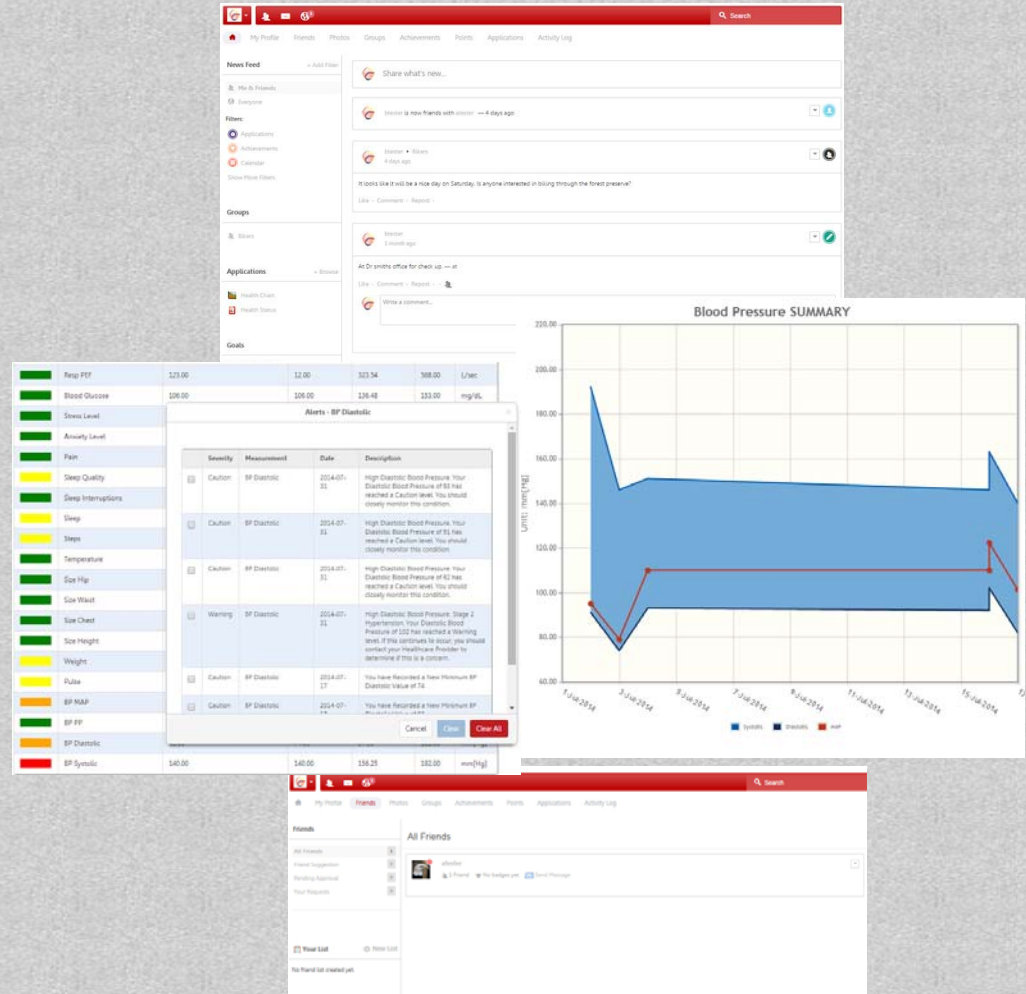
Search

My Profile Friends Photos Groups Achievements Points Applications Activity Log

News Feed + Add Filter

Me & Friends
Everyone

Filters:
Applications
Achievements
Calendar
Show More Filters

Groups

Bikers

Applications + Browse

Health Chart
Health Status

Goals

Share what's new...

bkester is now friends with afeeler — 4 days ago

bkester ▸ Bikers
4 days ago

It looks like it will be a nice day on Saturday. Is anyone interested in biking through the forest preserve?

Like · Comment · Report

bkester
1 month ago

At Dr smiths office for check up. — at

Like · Comment · Report

Write a comment...

| | | | | | |
|---|---|---|---|---|---|
| | Resp PEF | 123.00 | 12.00 | 323.54 | 568.00 | L/sec |
| | Blood Glucose | 106.00 | 106.00 | 136.48 | 153.00 | mg/dL |
| | Stress Level | | | | | |
| | Anxiety Level | | | | | |
| | Pain | | | | | |
| | Sleep Quality | | | | | |
| | Sleep Interruptions | | | | | |
| | Sleep | | | | | |
| | Steps | | | | | |
| | Temperature | | | | | |
| | Size Hip | | | | | |
| | Size Waist | | | | | |
| | Size Chest | | | | | |
| | Size Height | | | | | |
| | Weight | | | | | |
| | Pulse | | | | | |
| | BP MAP | | | | | |
| | BP PP | | | | | |
| | BP Diastolic | | | | | |
| | BP Systolic | 140.00 | 140.00 | 156.25 | 182.00 | mm[Hg] |

Alerts - BP Diastolic

| | Severity | Measurement | Date | Description |
|---|---|---|---|---|
| | Caution | BP Diastolic | 2014-07-31 | High Diastolic Blood Pressure. Your Diastolic Blood Pressure of 88 has reached a Caution level. You should closely monitor this condition. |
| | Caution | BP Diastolic | 2014-07-31 | High Diastolic Blood Pressure. Your Diastolic Blood Pressure of 91 has reached a Caution level. You should closely monitor this condition. |
| | Caution | BP Diastolic | 2014-07-31 | High Diastolic Blood Pressure. Your Diastolic Blood Pressure of 82 has reached a Caution level. You should closely monitor this condition. |
| | Warning | BP Diastolic | 2014-07-31 | High Diastolic Blood Pressure: Stage 2 Hypertension. Your Diastolic Blood Pressure of 102 has reached a Warning level. If this continues to occur, you should contact your Healthcare Provider to determine if this is a concern. |
| | Caution | BP Diastolic | 2014-07-17 | You have Recorded a New Minimum BP Diastolic Value of 74 |
| | Caution | BP Diastolic | 2014-07-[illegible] | You have Recorded a New Minimum BP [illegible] |

Cancel Clear Clear All

Blood Pressure SUMMARY

220.00
200.00
180.00
160.00
140.00
120.00
100.00
80.00
60.00

Unit: mm[Hg]

1-Jul-2014 3-Jul-2014 5-Jul-2014 7-Jul-2014 9-Jul-2014 11-Jul-2014 13-Jul-2014 15-Jul-2014

Systolic Diastolic MAP

Search

My Profile Friends Photos Groups Achievements Points Applications Activity Log

Friends

All Friends
Friend Suggestion
Pending Approval
Your Requests

Your List New List

No friend list created yet.

All Friends

afeeler
1 Friend No badges yet Send Message